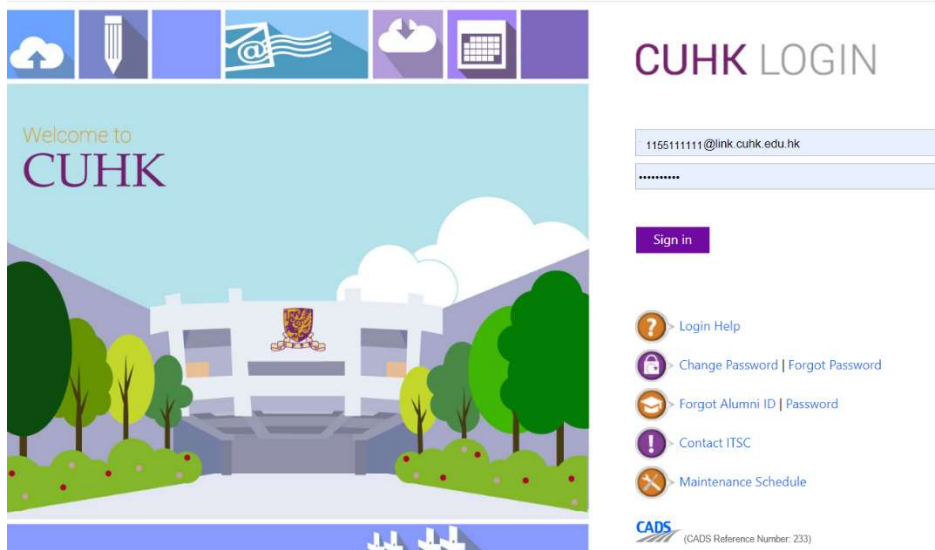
Welcome to
CUHK

CUHK LOGIN

1155111111@link.cuhk.edu.hk

••••••••••

Sign in

> Login Help

> Change Password | Forgot Password

> Forgot Alumni ID | Password

> Contact ITSC

> Maintenance Schedule

CADS (CADS Reference Number: 233)